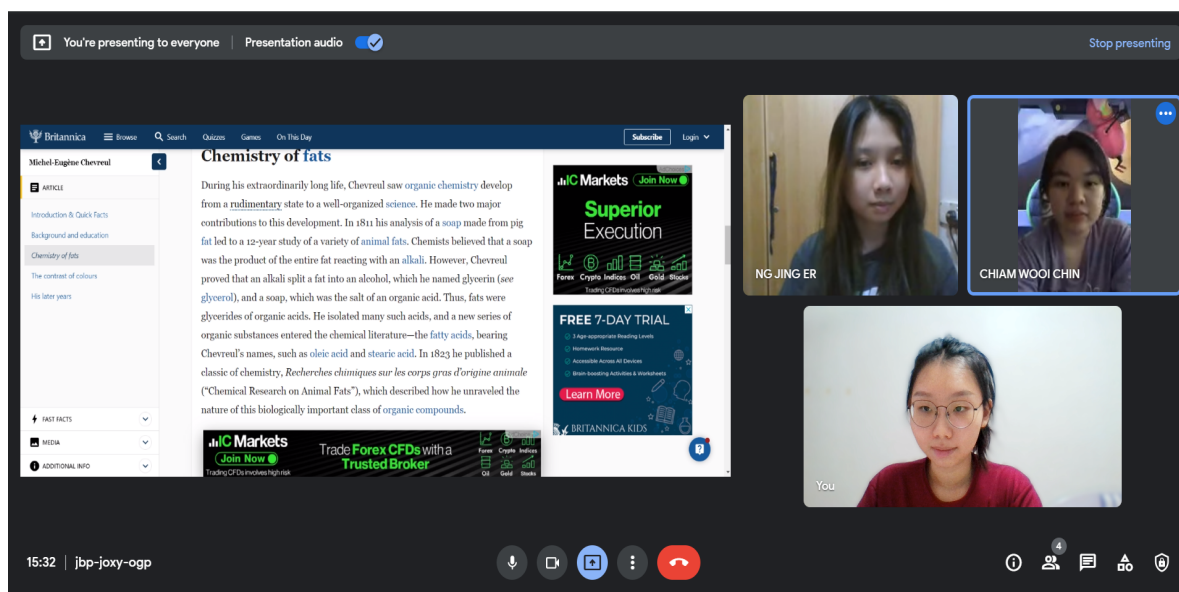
You're presenting to everyone | Presentation audio

Stop presenting

Britannica Browse Search Quizzes Games On This Day Subscribe Login

Michel-Eugène Chevreul

ARTICLE

Introduction & Quick Facts

Background and education

Chemistry of fats

The contrast of colours

His later years

FAST FACTS

MEDIA

ADDITIONAL INFO

Chemistry of fats

During his extraordinarily long life, Chevreul saw organic chemistry develop from a rudimentary state to a well-organized science. He made two major contributions to this development. In 1811 his analysis of a soap made from pig fat led to a 12-year study of a variety of animal fats. Chemists believed that a soap was the product of the entire fat reacting with an alkali. However, Chevreul proved that an alkali split a fat into an alcohol, which he named glycerin (see glycerol), and a soap, which was the salt of an organic acid. Thus, fats were glycerides of organic acids. He isolated many such acids, and a new series of organic substances entered the chemical literature—the fatty acids, bearing Chevreul's names, such as oleic acid and stearic acid. In 1823 he published a classic of chemistry, Recherches chimiques sur les corps gras d'origine animale ("Chemical Research on Animal Fats"), which described how he unraveled the nature of this biologically important class of organic compounds.

IC Markets Join Now
Superior Execution
Forex Crypto Indices Oil Gold Stocks
Trading CFDs involves high risk

FREE 7-DAY TRIAL
Age-appropriate Reading Levels
Homework Resource
Accessible Across All Devices
Brain-boosting Activities & Worksheets
Learn More
BRITANNICA KIDS

IC Markets Join Now
Trading CFDs involves high risk
Trade Forex CFDs with a Trusted Broker
Forex Crypto Indices Oil Gold Stocks

NG JING ER

CHIAM WOOI CHIN

You

15:32 | jbp-joxy-ogp

4